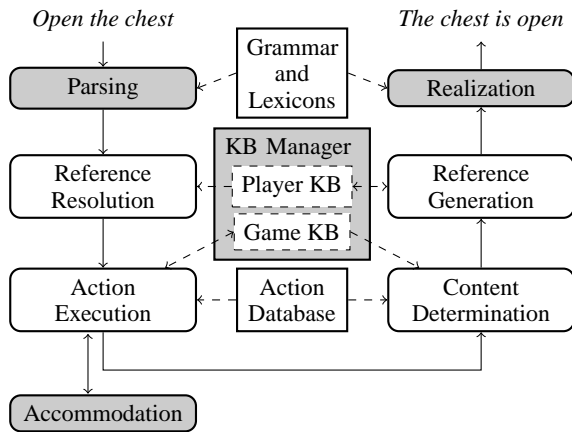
Open the chest

The chest is open

Parsing

Grammar and Lexicons

Realization

KB Manager

Reference Resolution

Player KB

Reference Generation

Game KB

Action Execution

Action Database

Content Determination

Accommodation